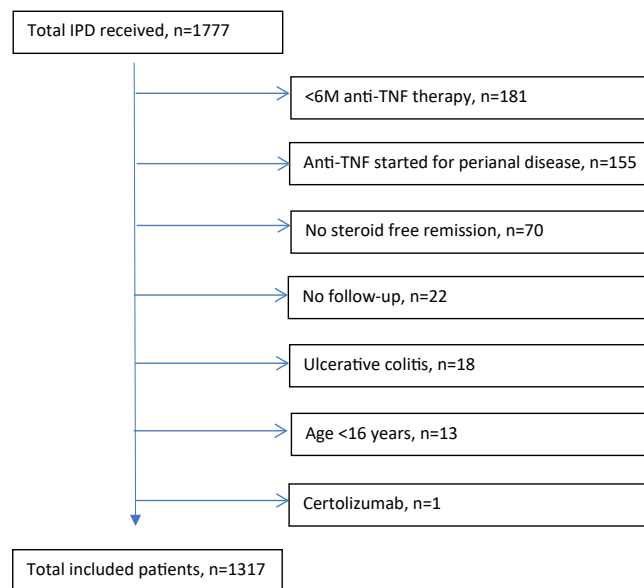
Total IPD received, n=1777

<6M anti-TNF therapy, n=181

Anti-TNF started for perianal disease, n=155

No steroid free remission, n=70

No follow-up, n=22

Ulcerative colitis, n=18

Age <16 years, n=13

Certolizumab, n=1

Total included patients, n=1317